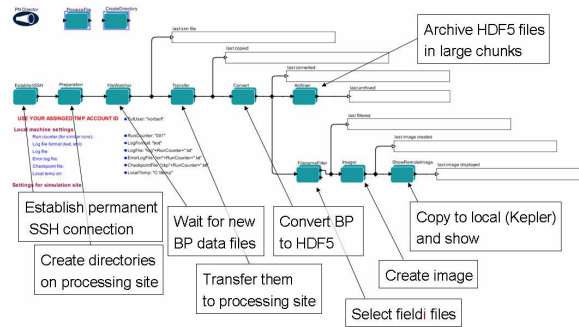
PN Director

ProcessFile

CreateDirectory

last sim file

last copied

last converted

last archived

last filtered

last image created

last image displayed

EstablishSSH

Preparation

FileWatcher

Transfer

Convert

Archive

FilenameFilter

Imager

ShowRemoteImage

USE YOUR ASSIGNED TMP ACCOUNT ID

Local machine settings

Run counter (for simulation runs):

Log file format (text, xml):

Log file:

Error log file:

Checkpoint file:

Local temp dir:

Settings for simulation site

UserName: "norbert"

RunCounter: "001"

LogFormat: "text"

LogFile: "log"+RunCounter+".txt"

ErrorLogFile: "err"+RunCounter+".txt"

CheckpointFile: "ckpt"+RunCounter+".txt"

LocalTemp: "C:\\temp"

Archive HDF5 files in large chunks

Establish permanent SSH connection

Create directories on processing site

Wait for new BP data files

Transfer them to processing site

Convert BP to HDF5

Copy to local (Kepler) and show

Create image

Select fieldi files